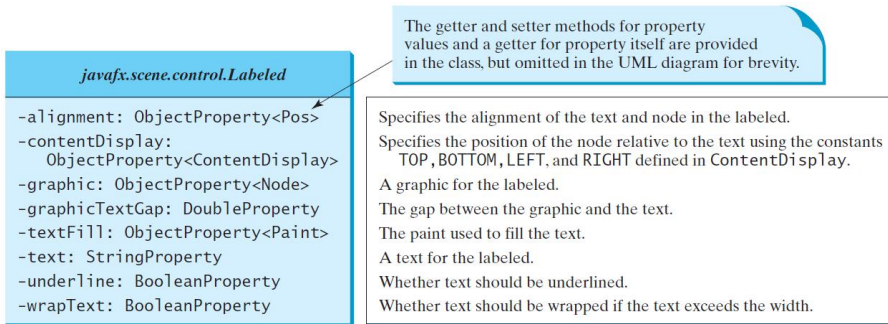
The getter and setter methods for property values and a getter for property itself are provided in the class, but omitted in the UML diagram for brevity.

javafx.scene.control.Labeled

-alignment: ObjectProperty<Pos>
-contentDisplay: ObjectProperty<ContentDisplay>
-graphic: ObjectProperty<Node>
-graphicTextGap: DoubleProperty
-textFill: ObjectProperty<Paint>
-text: StringProperty
-underline: BooleanProperty
-wrapText: BooleanProperty

Specifies the alignment of the text and node in the labeled.
Specifies the position of the node relative to the text using the constants TOP, BOTTOM, LEFT, and RIGHT defined in ContentDisplay.
A graphic for the labeled.
The gap between the graphic and the text.
The paint used to fill the text.
A text for the labeled.
Whether text should be underlined.
Whether text should be wrapped if the text exceeds the width.